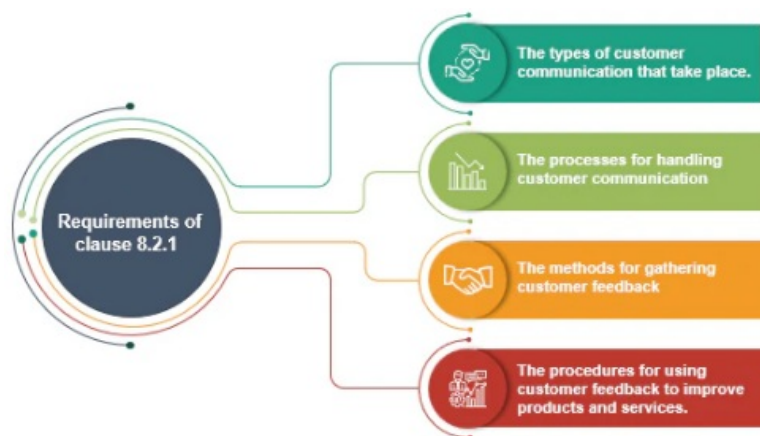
Requirements of clause 8.2.1

The types of customer communication that take place.

The processes for handling customer communication

The methods for gathering customer feedback

The procedures for using customer feedback to improve products and services.